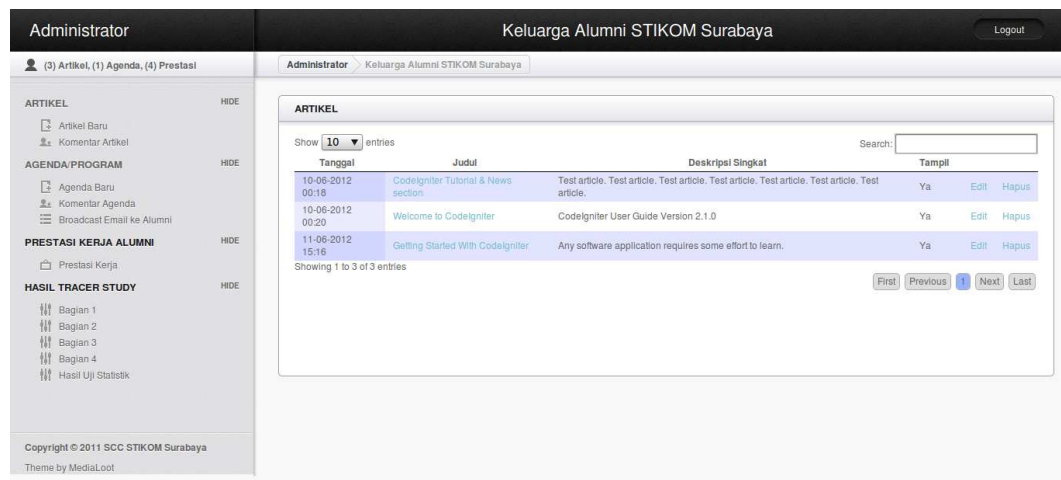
Administrator

Keluarga Alumni STIKOM Surabaya

Logout

(3) Artikel, (1) Agenda, (4) Prestasi

Administrator Keluarga Alumni STIKOM Surabaya

ARTIKEL HIDE

Artikel Baru
Komentar Artikel

AGENDA/PROGRAM HIDE

Agenda Baru
Komentar Agenda
Broadcast Email ke Alumni

PRESTASI KERJA ALUMNI HIDE

Prestasi Kerja

HASIL TRACER STUDY HIDE

Bagian 1
Bagian 2
Bagian 3
Bagian 4
Hasil Uji Statistik

Copyright © 2011 SCC STIKOM Surabaya

Theme by MediaLoot

ARTIKEL

Show 10 entries

Search:

| Tanggal | Judul | Deskripsi Singkat | Tampil | | |
|---|---|---|---|---|---|
| 10-06-2012 00:18 | Codelgniter Tutorial & News section | Test article. Test article. Test article. Test article. Test article. Test article. Test article. | Ya | Edit | Hapus |
| 10-06-2012 00:20 | Welcome to Codelgniter | Codelgniter User Guide Version 2.1.0 | Ya | Edit | Hapus |
| 11-06-2012 15:16 | Getting Started With Codelgniter | Any software application requires some effort to learn. | Ya | Edit | Hapus |

Showing 1 to 3 of 3 entries

First Previous 1 Next Last